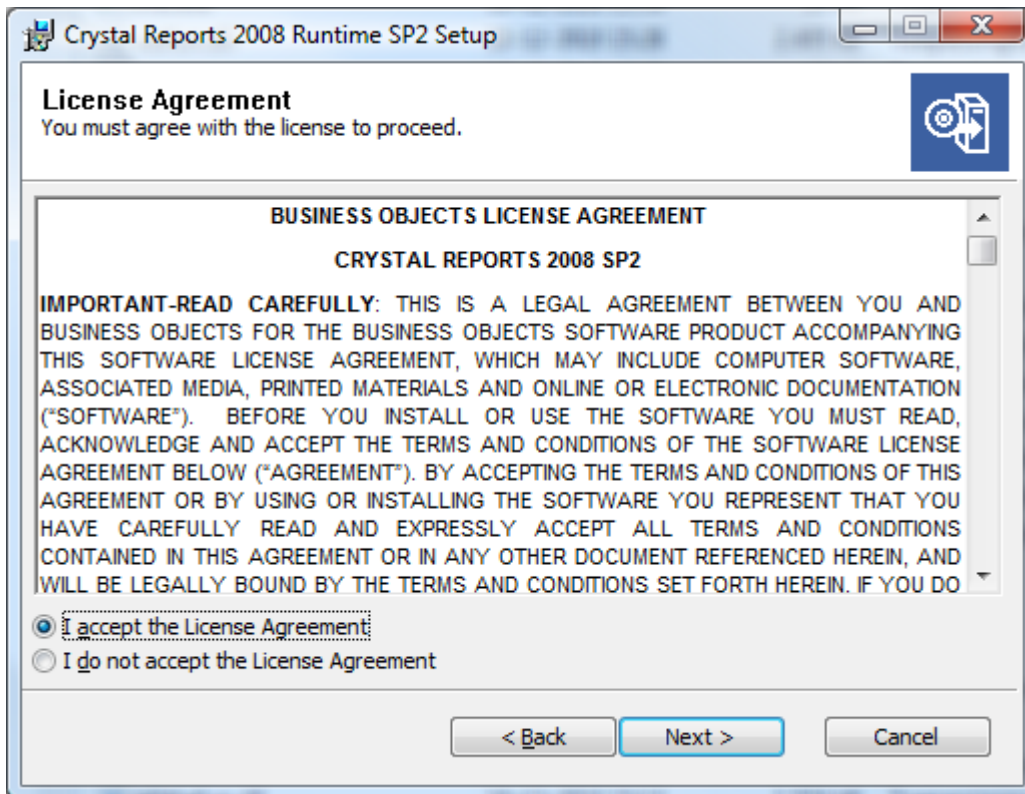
Crystal Reports 2008 Runtime SP2 Setup

License Agreement
You must agree with the license to proceed.

BUSINESS OBJECTS LICENSE AGREEMENT

CRYSTAL REPORTS 2008 SP2

IMPORTANT-READ CAREFULLY: THIS IS A LEGAL AGREEMENT BETWEEN YOU AND BUSINESS OBJECTS FOR THE BUSINESS OBJECTS SOFTWARE PRODUCT ACCOMPANYING THIS SOFTWARE LICENSE AGREEMENT, WHICH MAY INCLUDE COMPUTER SOFTWARE, ASSOCIATED MEDIA, PRINTED MATERIALS AND ONLINE OR ELECTRONIC DOCUMENTATION ("SOFTWARE"). BEFORE YOU INSTALL OR USE THE SOFTWARE YOU MUST READ, ACKNOWLEDGE AND ACCEPT THE TERMS AND CONDITIONS OF THE SOFTWARE LICENSE AGREEMENT BELOW ("AGREEMENT"). BY ACCEPTING THE TERMS AND CONDITIONS OF THIS AGREEMENT OR BY USING OR INSTALLING THE SOFTWARE YOU REPRESENT THAT YOU HAVE CAREFULLY READ AND EXPRESSLY ACCEPT ALL TERMS AND CONDITIONS CONTAINED IN THIS AGREEMENT OR IN ANY OTHER DOCUMENT REFERENCED HEREIN, AND WILL BE LEGALLY BOUND BY THE TERMS AND CONDITIONS SET FORTH HEREIN. IF YOU DO

I accept the License Agreement
I do not accept the License Agreement

< Back
Next >
Cancel